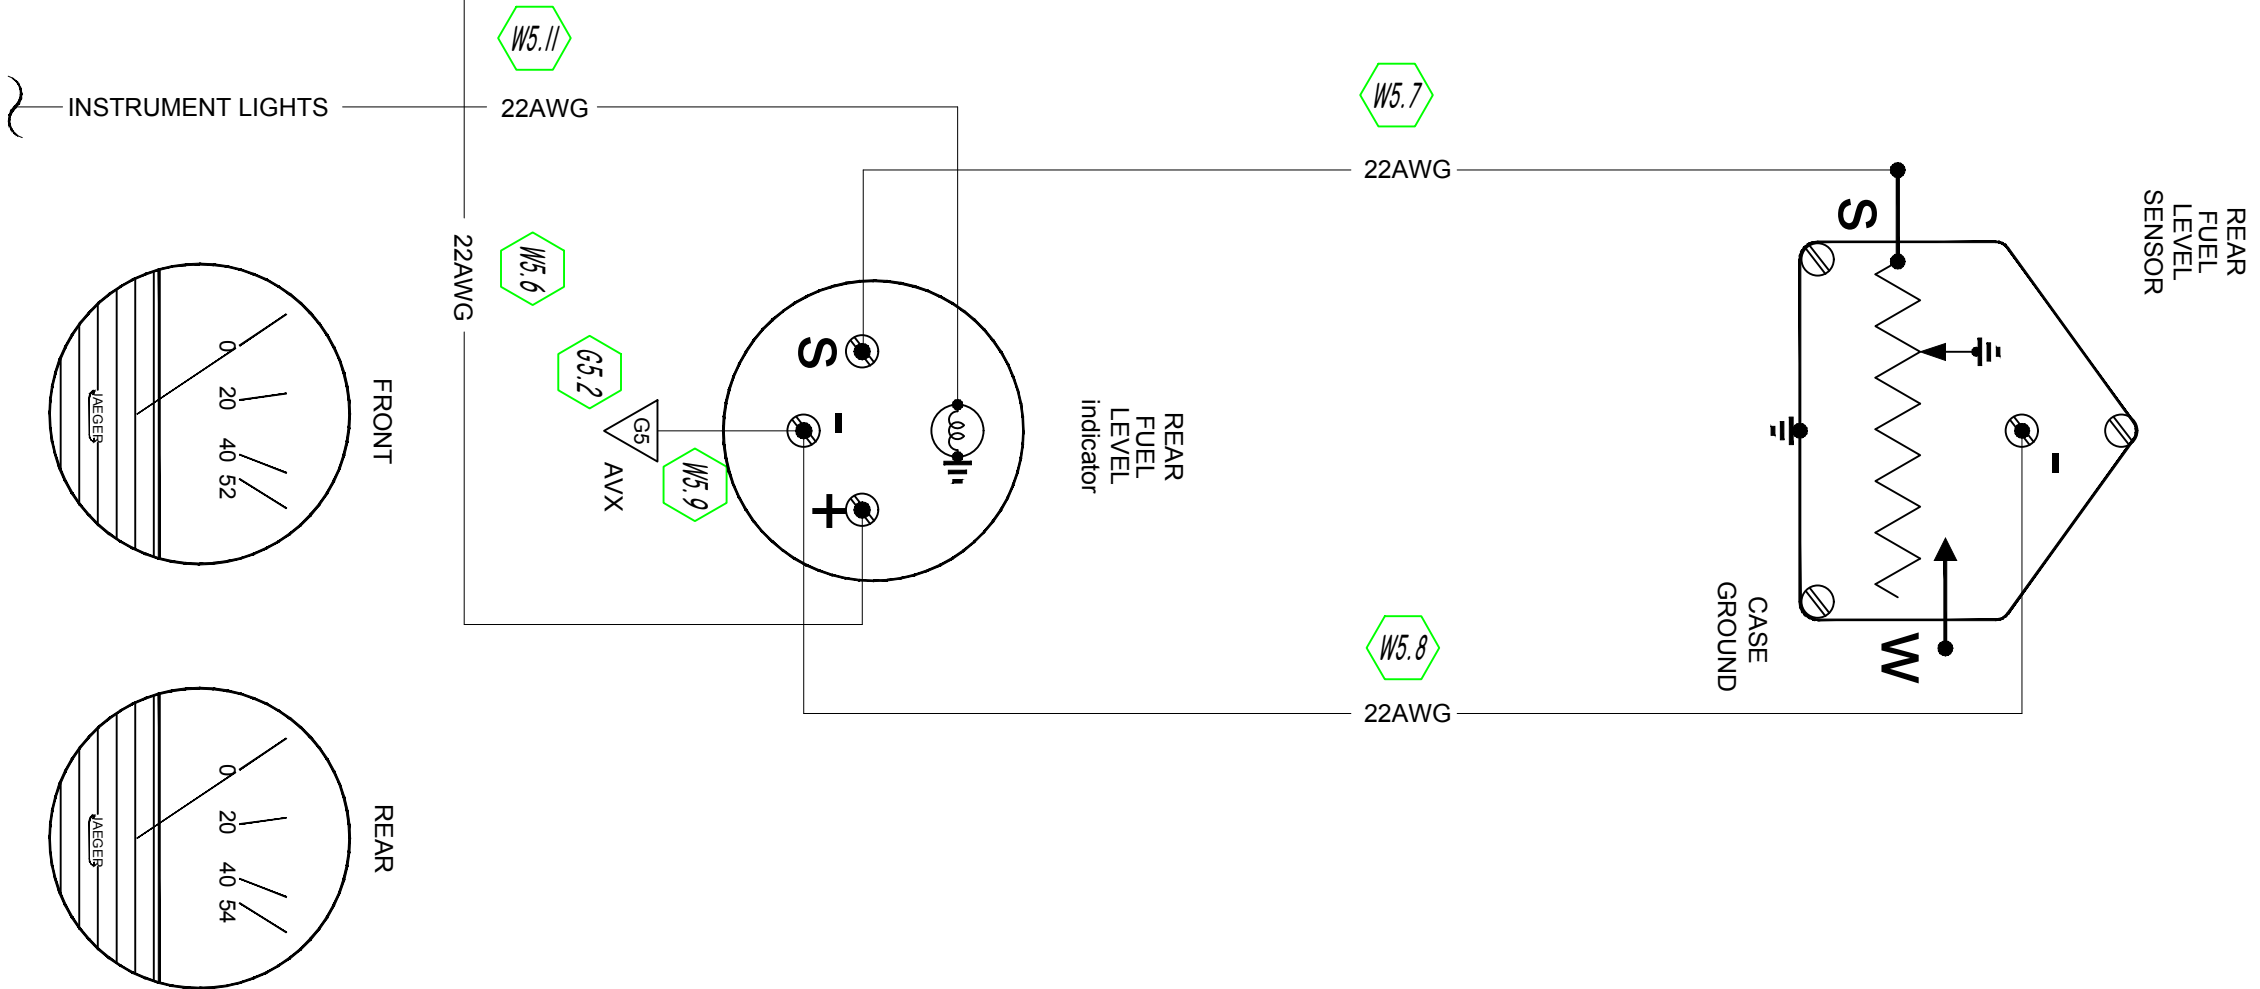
W5.11

INSTRUMENT LIGHTS

22AWG

W5.7

22AWG

REAR FUEL LEVEL SENSOR

S

22AWG

W5.6

G5.2

S

G5

AVX

W5.9

-

+

REAR FUEL LEVEL indicator

-

CASE GROUND

W

W5.8

22AWG

0

20

40 52

JAEGER

FRONT

0

20

40 54

JAEGER

REAR